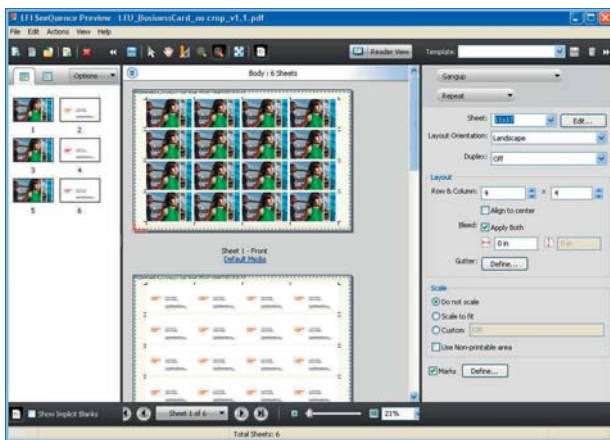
EFI SeeQuence Preview - LTU_BusinessCard_w crop_v1.1.pdf

File Edit Actions View Help

Reader View

Template:

Options

1 2 3 4 5 6

Body : 6 Sheets

Sheet 1 - Front
Default Media

Gangup

Repeat

Sheet: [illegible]

Edit...

Layout Orientation: Landscape

Duplex: Off

Layout

Row & Column: 4 x 4

Align to center

Bleed: Apply Both

0 in

0 in

Gutter: Define...

Scale

Do not scale

Scale to fit

Custom: 100

Use Non-printable area

Marks Define...

Show Implicit Blanks

Sheet 1 of 6

21%

Total Sheets: 6